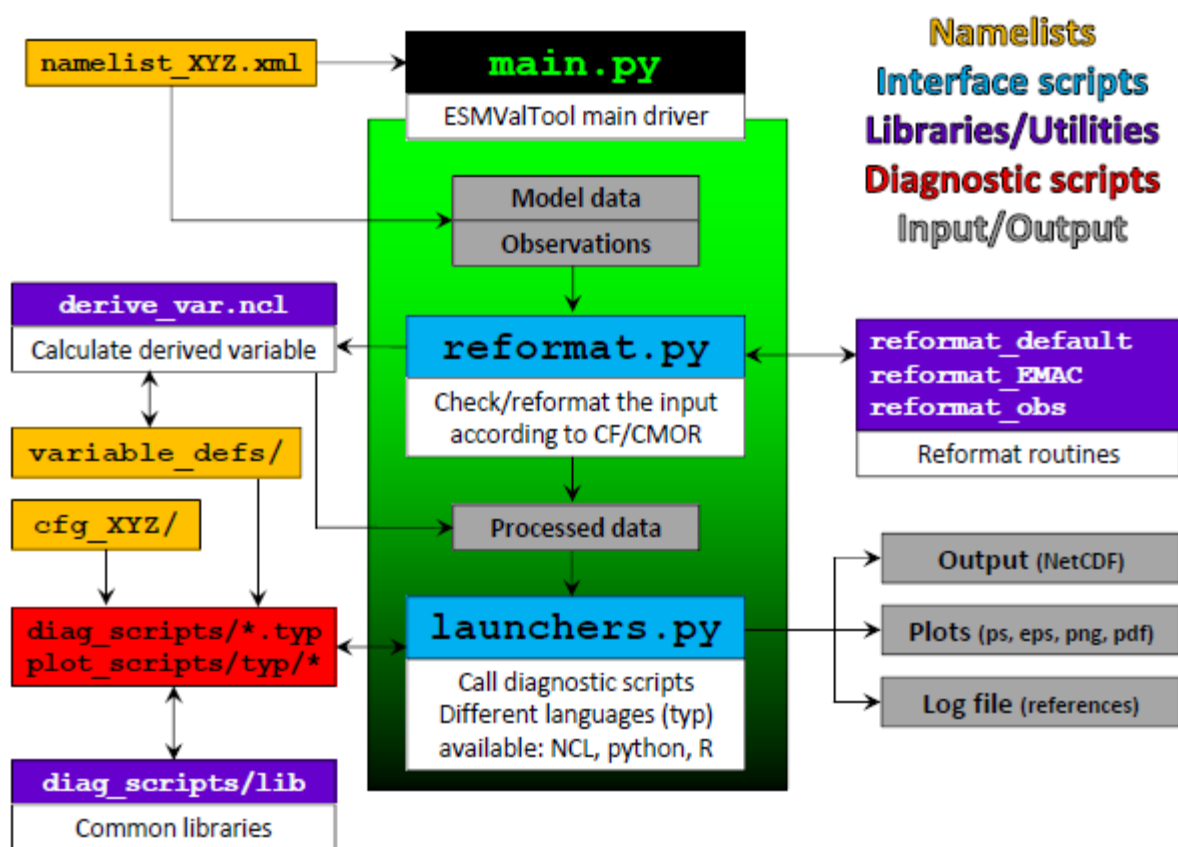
Namelists
Interface scripts
Libraries/Utilities
Diagnostic scripts
Input/Output

namelist_XYZ.xml

main.py
ESMValTool main driver

Model data
Observations

derive_var.ncl
Calculate derived variable

reformat.py
Check/reformat the input according to CF/CMOR

reformat_default
reformat_EMAC
reformat_obs
Reformat routines

variable_defs/

cfg_XYZ/

Processed data

Output (NetCDF)

diag_scripts/*.typ
plot_scripts/typ/*

launchers.py
Call diagnostic scripts
Different languages (typ)
available: NCL, python, R

Plots (ps, eps, png, pdf)

Log file (references)

diag_scripts/lib
Common libraries